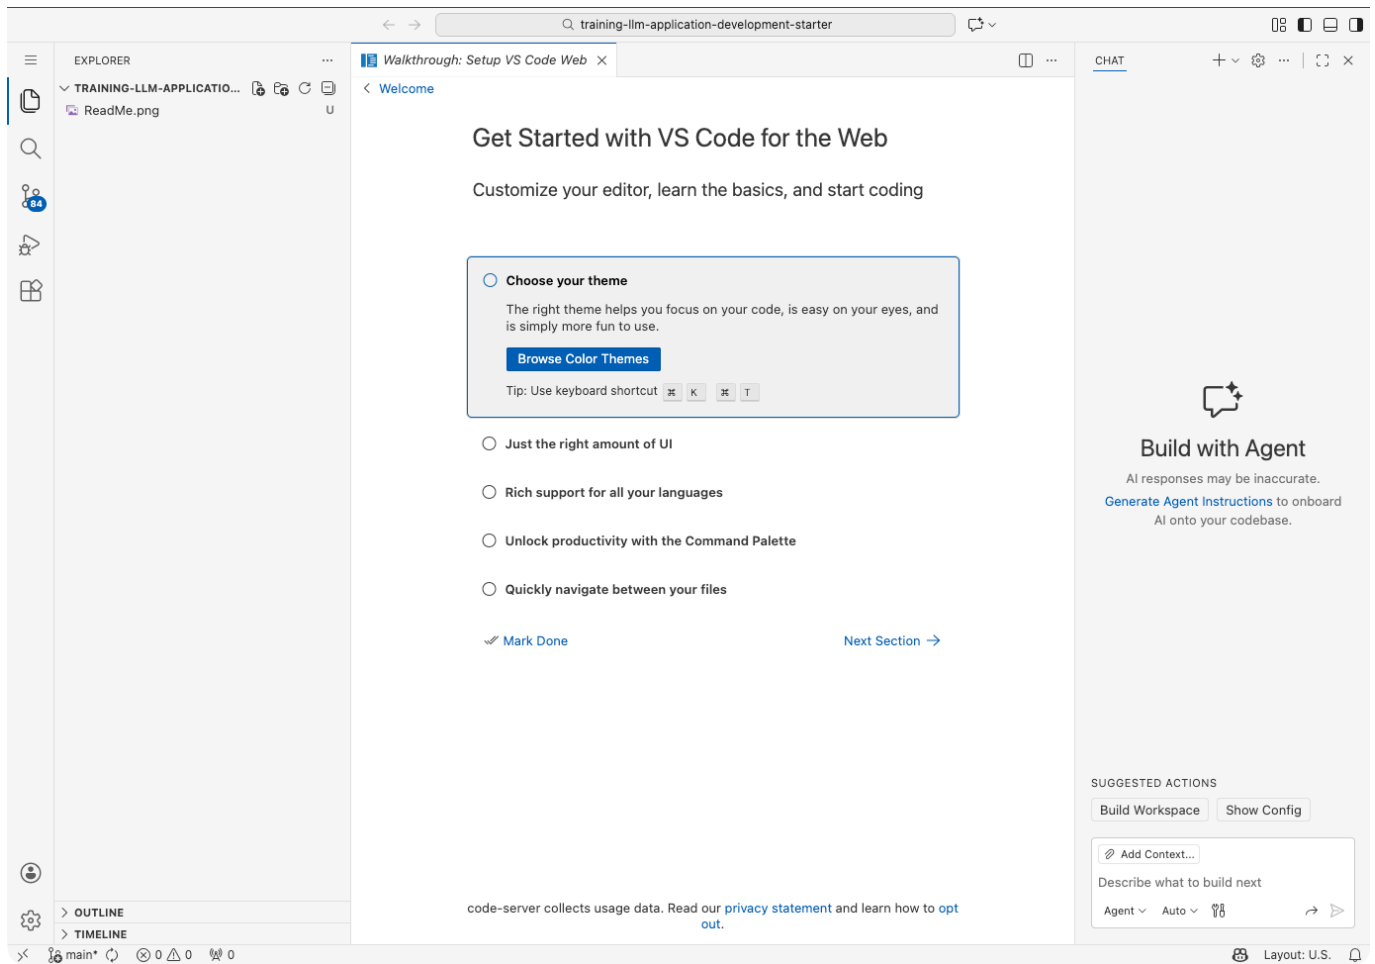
training-llm-application-development-starter

EXPLORER ···

TRAINING-LLM-APPLICATIO...

ReadMe.png U

84

Walkthrough: Setup VS Code Web ×

Welcome

Get Started with VS Code for the Web

Customize your editor, learn the basics, and start coding

Choose your theme

The right theme helps you focus on your code, is easy on your eyes, and is simply more fun to use.

Browse Color Themes

Tip: Use keyboard shortcut ⌘ K ⌘ T

Just the right amount of UI

Rich support for all your languages

Unlock productivity with the Command Palette

Quickly navigate between your files

Mark Done

Next Section →

code-server collects usage data. Read our privacy statement and learn how to opt out.

CHAT

Build with Agent

AI responses may be inaccurate.

Generate Agent Instructions to onboard AI onto your codebase.

SUGGESTED ACTIONS

Build Workspace

Show Config

Add Context...

Describe what to build next

Agent Auto

OUTLINE

TIMELINE

main* ⊗ 0 ⚠ 0 0

Layout: U.S.